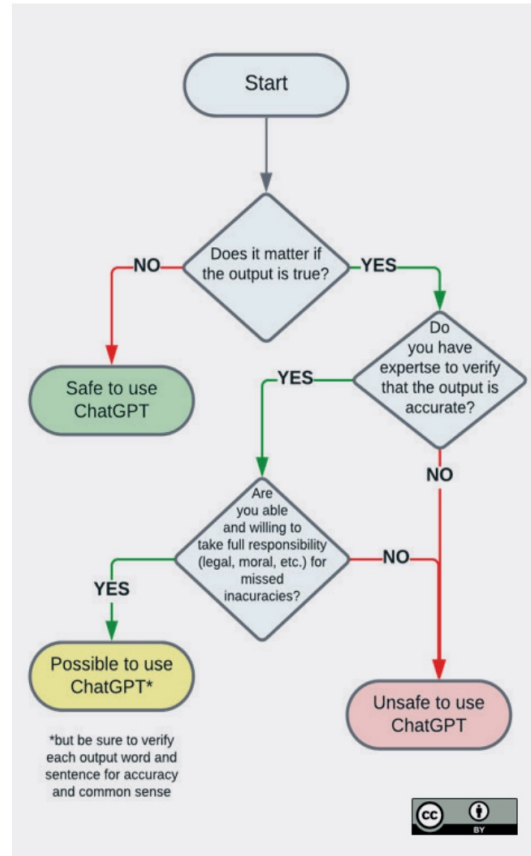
Start

Does it matter if the output is true?

NO

YES

Safe to use ChatGPT

Do you have expertse to verify that the output is accurate?

YES

NO

Are you able and willing to take full responsibility (legal, moral, etc.) for missed inacuracies?

NO

YES

Possible to use ChatGPT*

Unsafe to use ChatGPT

*but be sure to verify each output word and sentence for accuracy and common sense

cc BY